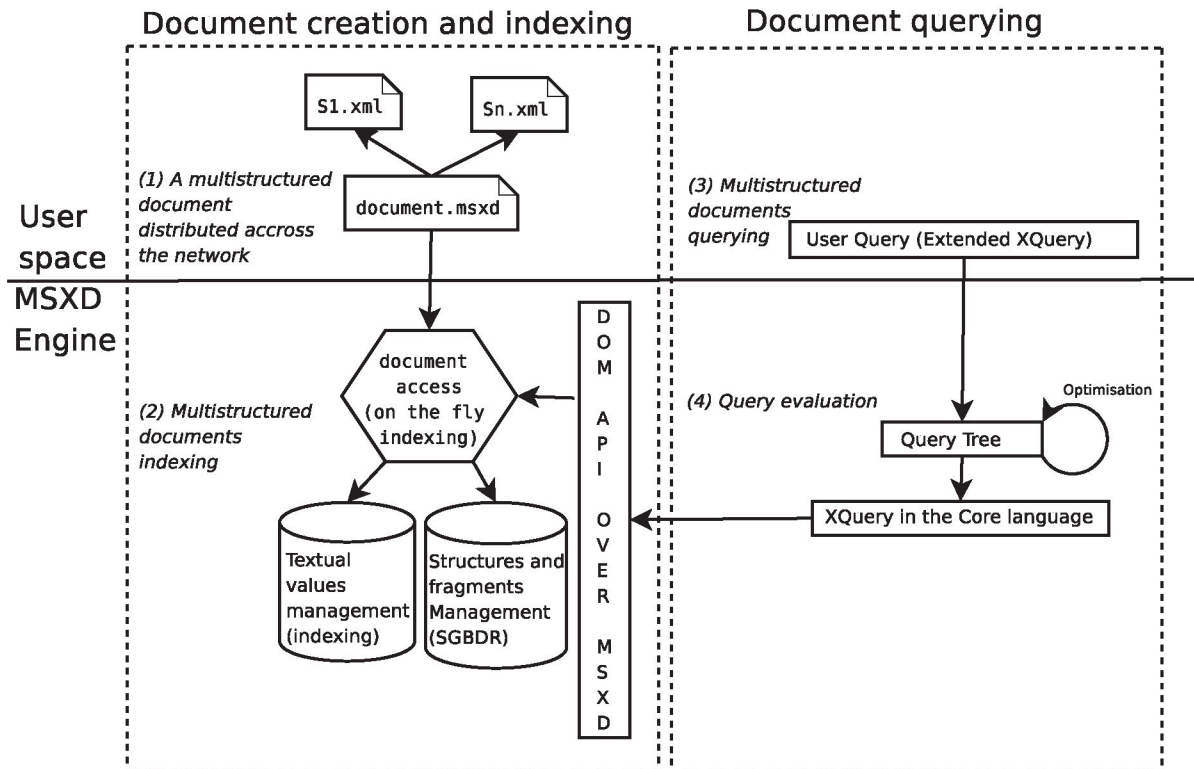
Document creation and indexing

Document querying

S1.xml

Sn.xml

(1) A multistructured document distributed accross the network

document.msxd

(3) Multistructured documents querying

User Query (Extended XQuery)

User space

MSXD Engine

DOM API OVER MSXD

document access (on the fly indexing)

(2) Multistructured documents indexing

(4) Query evaluation

Optimisation

Query Tree

XQuery in the Core language

Textual values management (indexing)

Structures and fragments Management (SGBDR)